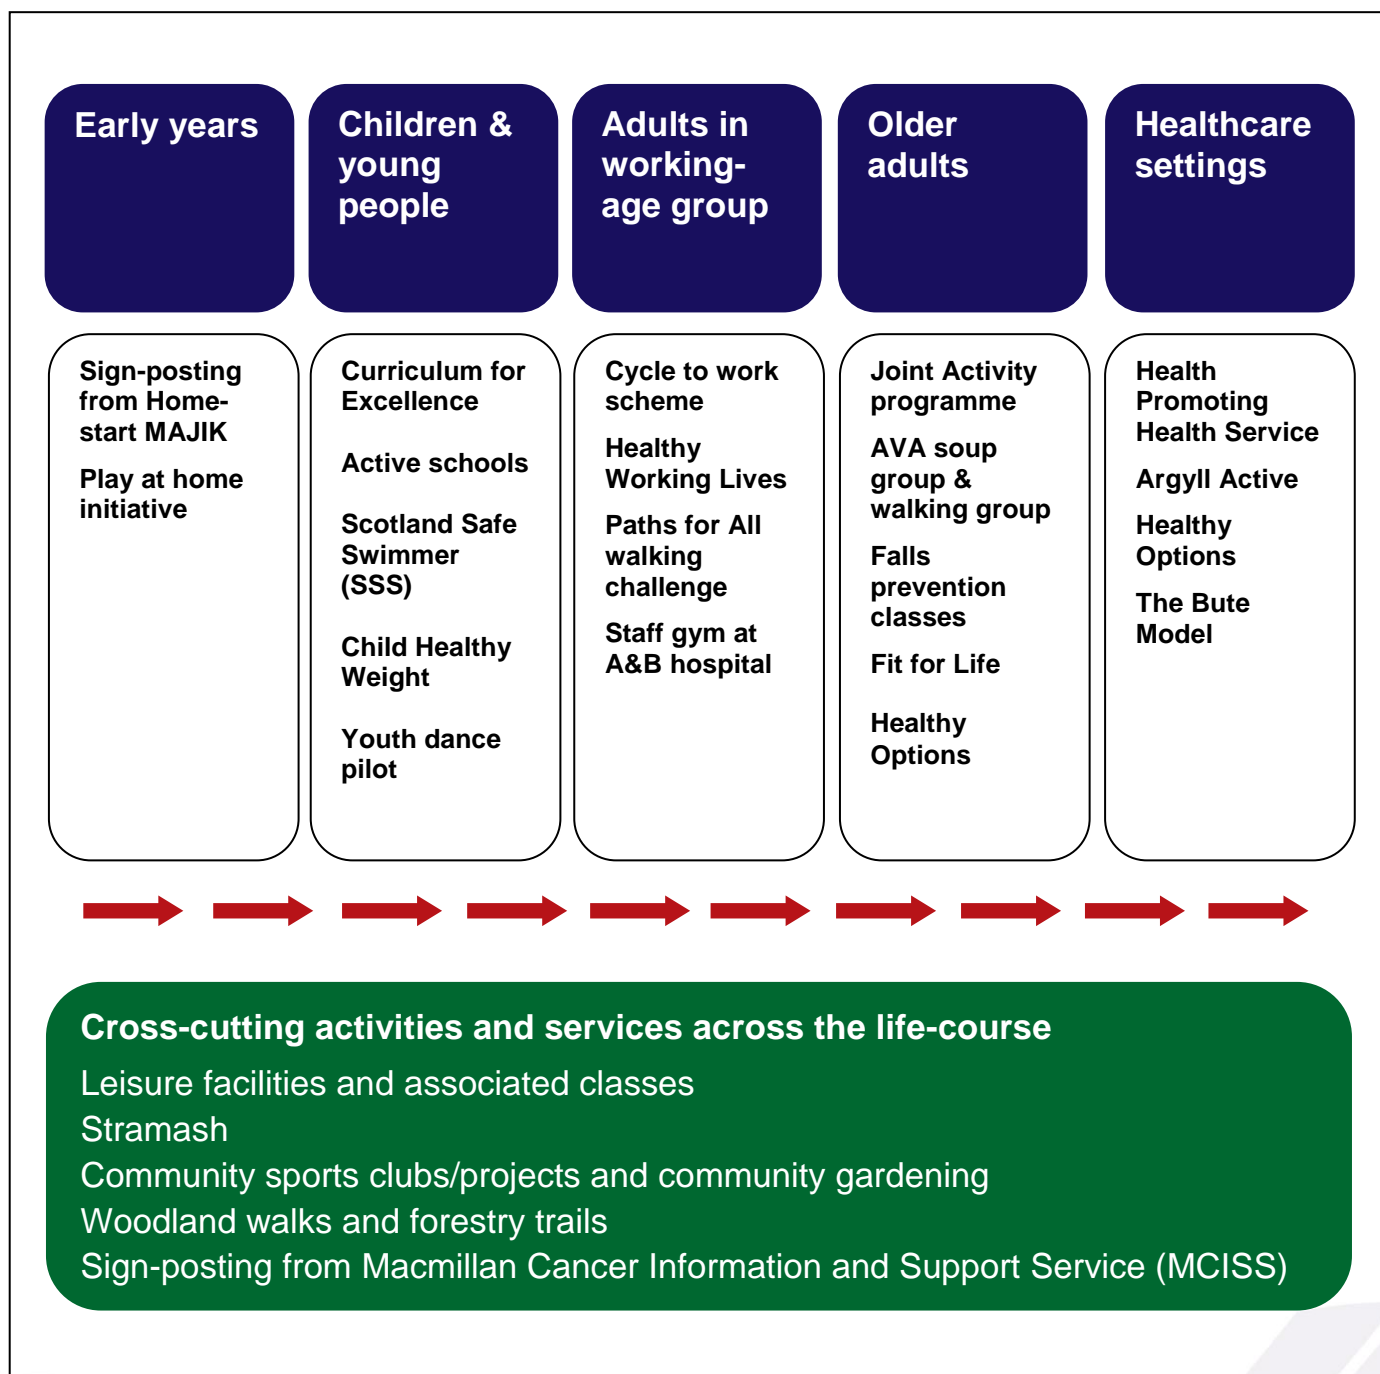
Early years

Sign-posting from Home-start MAJIK

Play at home initiative

Children & young people

Curriculum for Excellence

Active schools

Scotland Safe Swimmer (SSS)

Child Healthy Weight

Youth dance pilot

Adults in working-age group

Cycle to work scheme

Healthy Working Lives

Paths for All walking challenge

Staff gym at A&B hospital

Older adults

Joint Activity programme

AVA soup group & walking group

Falls prevention classes

Fit for Life

Healthy Options

Healthcare settings

Health Promoting Health Service

Argyll Active

Healthy Options

The Bute Model

Cross-cutting activities and services across the life-course

Leisure facilities and associated classes
Stramash
Community sports clubs/projects and community gardening
Woodland walks and forestry trails
Sign-posting from Macmillan Cancer Information and Support Service (MCISS)